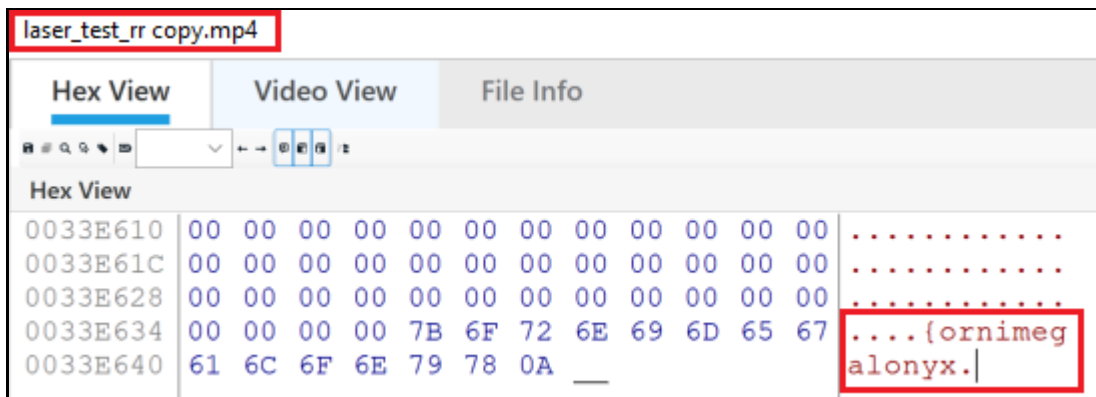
laser_test_rr copy.mp4

Hex View | Video View | File Info

Hex View

| | | |
|---|---|---|
| 0033E610 | 00 00 00 00 00 00 00 00 00 00 00 00 | ............ |
| 0033E61C | 00 00 00 00 00 00 00 00 00 00 00 00 | ............ |
| 0033E628 | 00 00 00 00 00 00 00 00 00 00 00 00 | ............ |
| 0033E634 | 00 00 00 00 7B 6F 72 6E 69 6D 65 67 | ....{ornimeg |
| 0033E640 | 61 6C 6F 6E 79 78 0A __ | alonyx. |